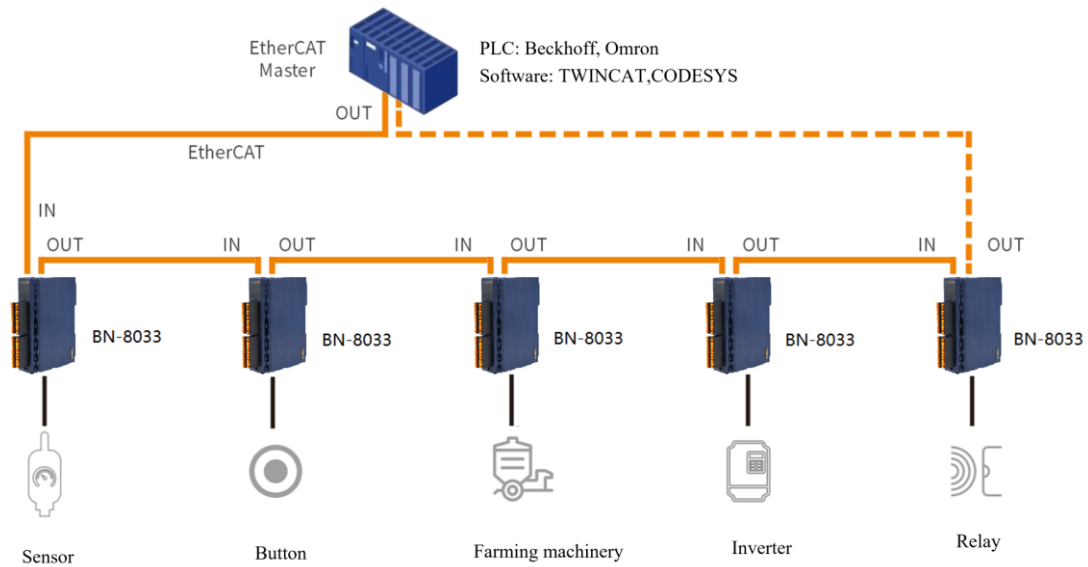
EtherCAT Master

PLC: Beckhoff, Omron
Software: TWINCAT,CODESYS

OUT

EtherCAT

IN

OUT

IN

OUT

IN

OUT

IN

OUT

IN

OUT

BN-8033

BN-8033

BN-8033

BN-8033

BN-8033

Sensor

Button

Farming machinery

Inverter

Relay